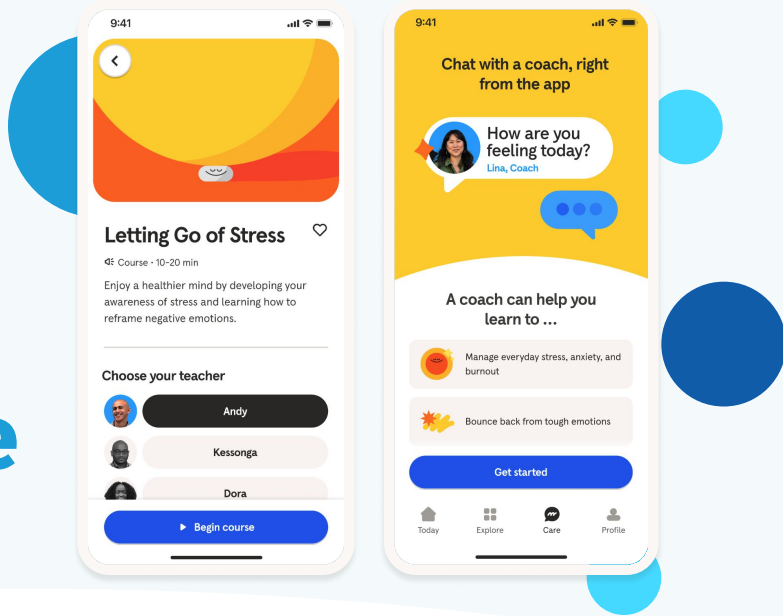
9:41

Letting Go of Stress

Course · 10-20 min

Enjoy a healthier mind by developing your awareness of stress and learning how to reframe negative emotions.

Choose your teacher

Andy

Kessonga

Dora

Begin course

9:41

Chat with a coach, right from the app

How are you feeling today?
Lina, Coach

A coach can help you learn to ...

Manage everyday stress, anxiety, and burnout

Bounce back from tough emotions

Get started

Today Explore Care Profile